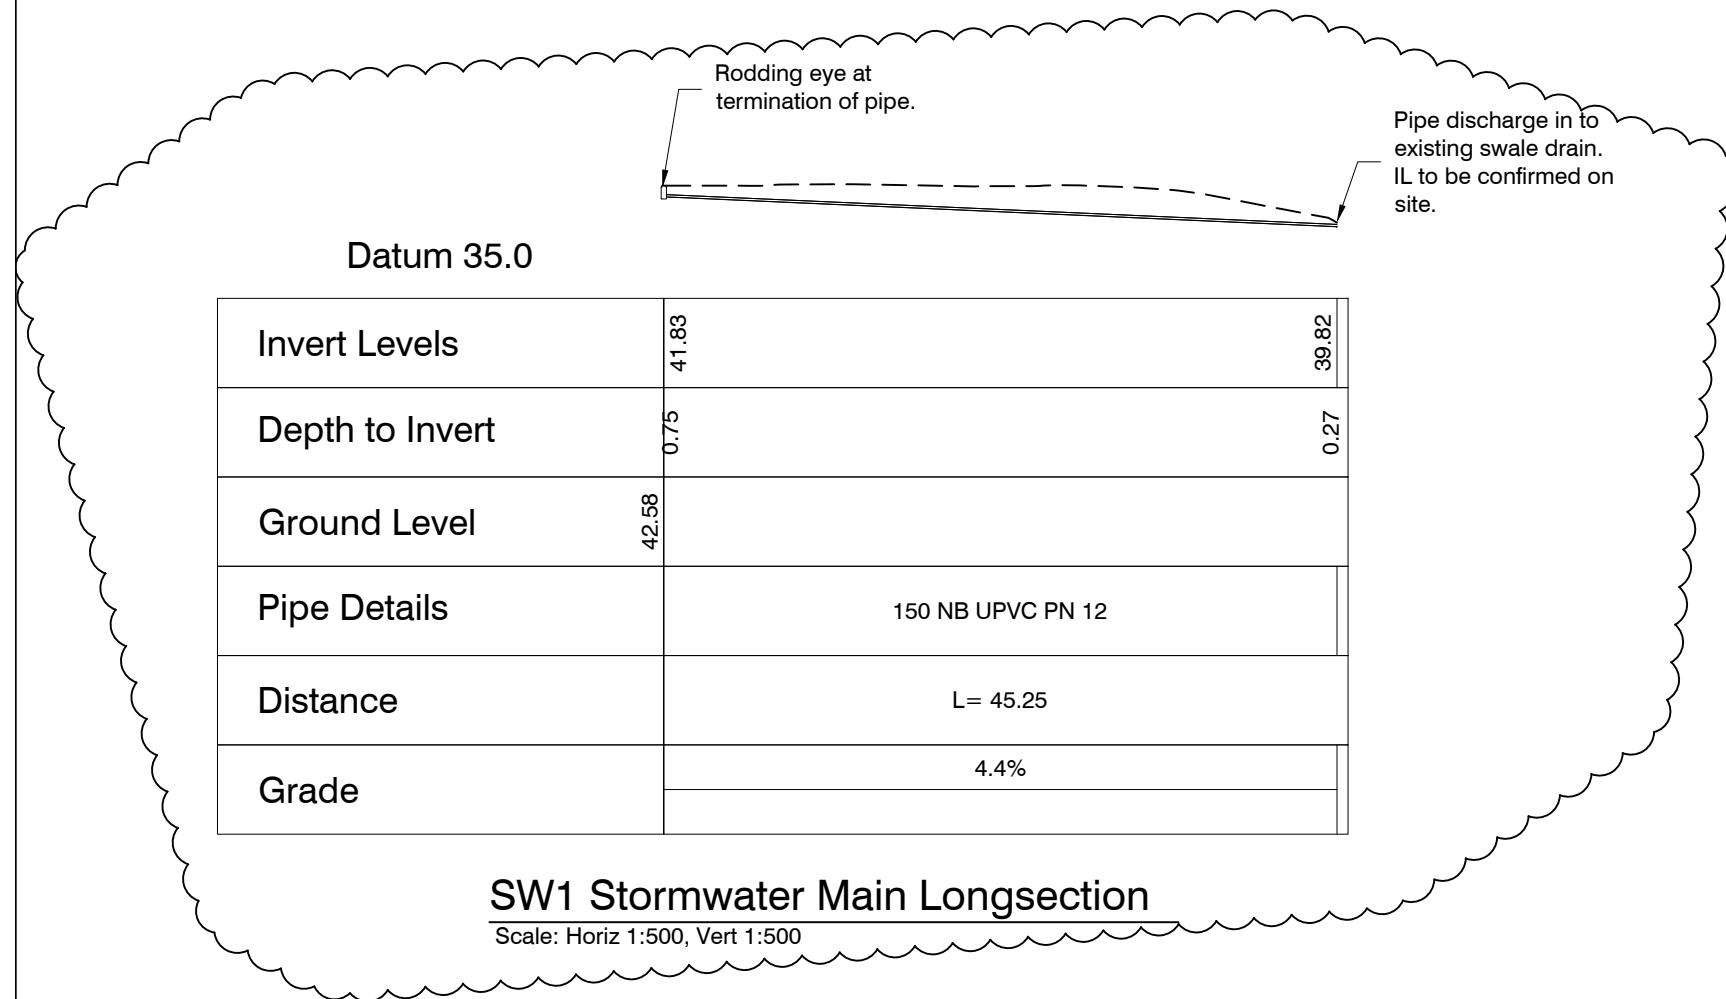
Rodding eye at termination of pipe.

Pipe discharge in to existing swale drain. IL to be confirmed on site.

Datum 35.0

| | | |
|---|---|---|
| Invert Levels | 41.83 | 39.82 |
| Depth to Invert | 0.75 | 0.27 |
| Ground Level | 42.58 | |
| Pipe Details | 150 NB UPVC PN 12 | |
| Distance | L= 45.25 | |
| Grade | 4.4% | |

SW1 Stormwater Main Longsection
Scale: Horiz 1:500, Vert 1:500